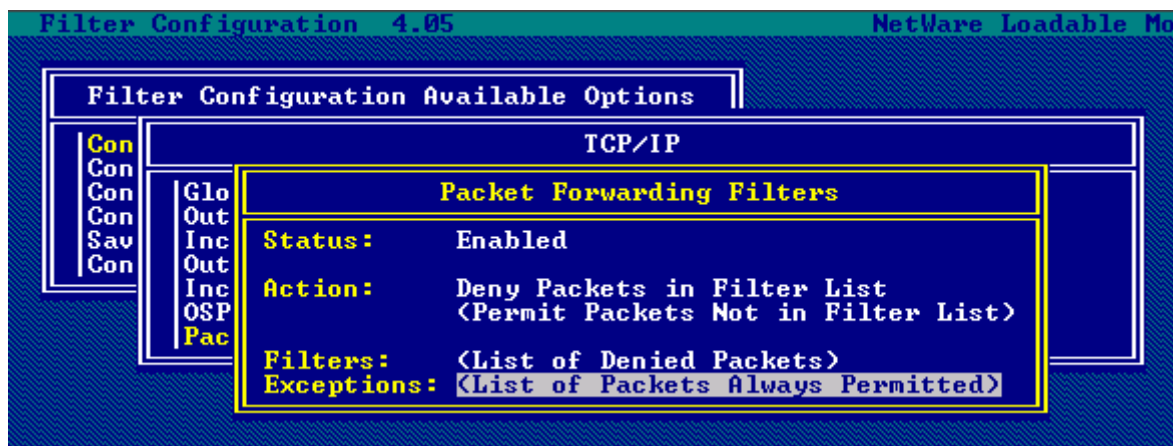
Filter Configuration 4.05 NetWare Loadable Mo

Filter Configuration Available Options

Con
Con
Con
Con
Sav
Con

TCP/IP

Glo
Out
Inc
Out
Inc
OSP
Pac

Packet Forwarding Filters

Status: Enabled

Action: Deny Packets in Filter List
(Permit Packets Not in Filter List)

Filters: (List of Denied Packets)
Exceptions: (List of Packets Always Permitted)